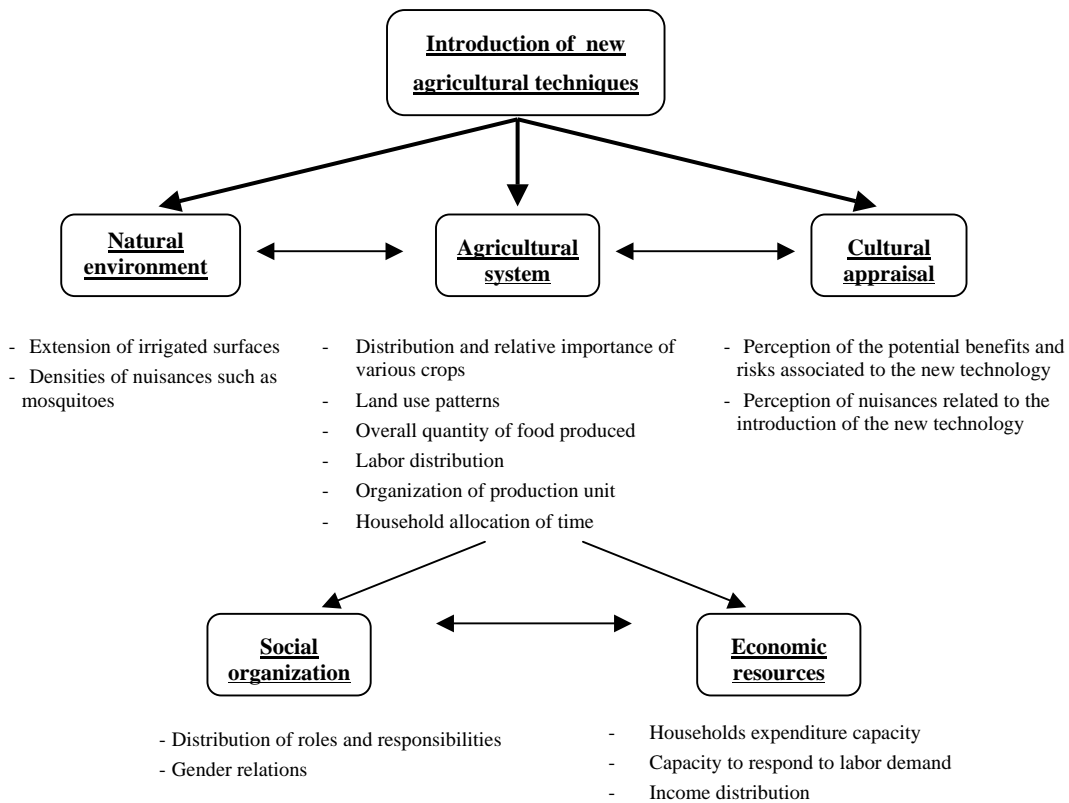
Introduction of new agricultural techniques

Natural environment

Agricultural system

Cultural appraisal

- Extension of irrigated surfaces
- Densities of nuisances such as mosquitoes

- Distribution and relative importance of various crops
- Land use patterns
- Overall quantity of food produced
- Labor distribution
- Organization of production unit
- Household allocation of time

- Perception of the potential benefits and risks associated to the new technology
- Perception of nuisances related to the introduction of the new technology

Social organization

Economic resources

- Distribution of roles and responsibilities
- Gender relations

- Households expenditure capacity
- Capacity to respond to labor demand
- Income distribution